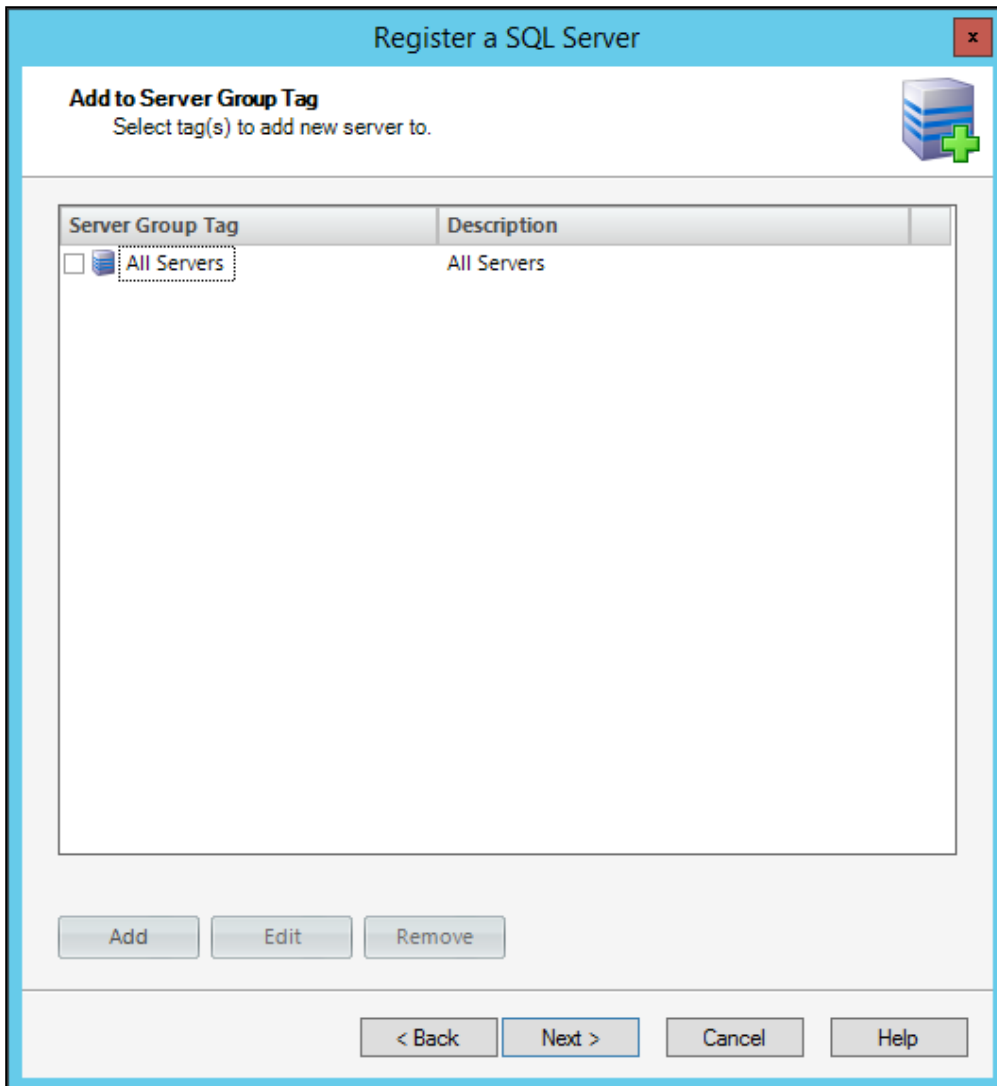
Register a SQL Server

x

Add to Server Group Tag
Select tag(s) to add new server to.

| Server Group Tag | Description |
|---|---|
| All Servers | All Servers |

Add Edit Remove

< Back Next > Cancel Help